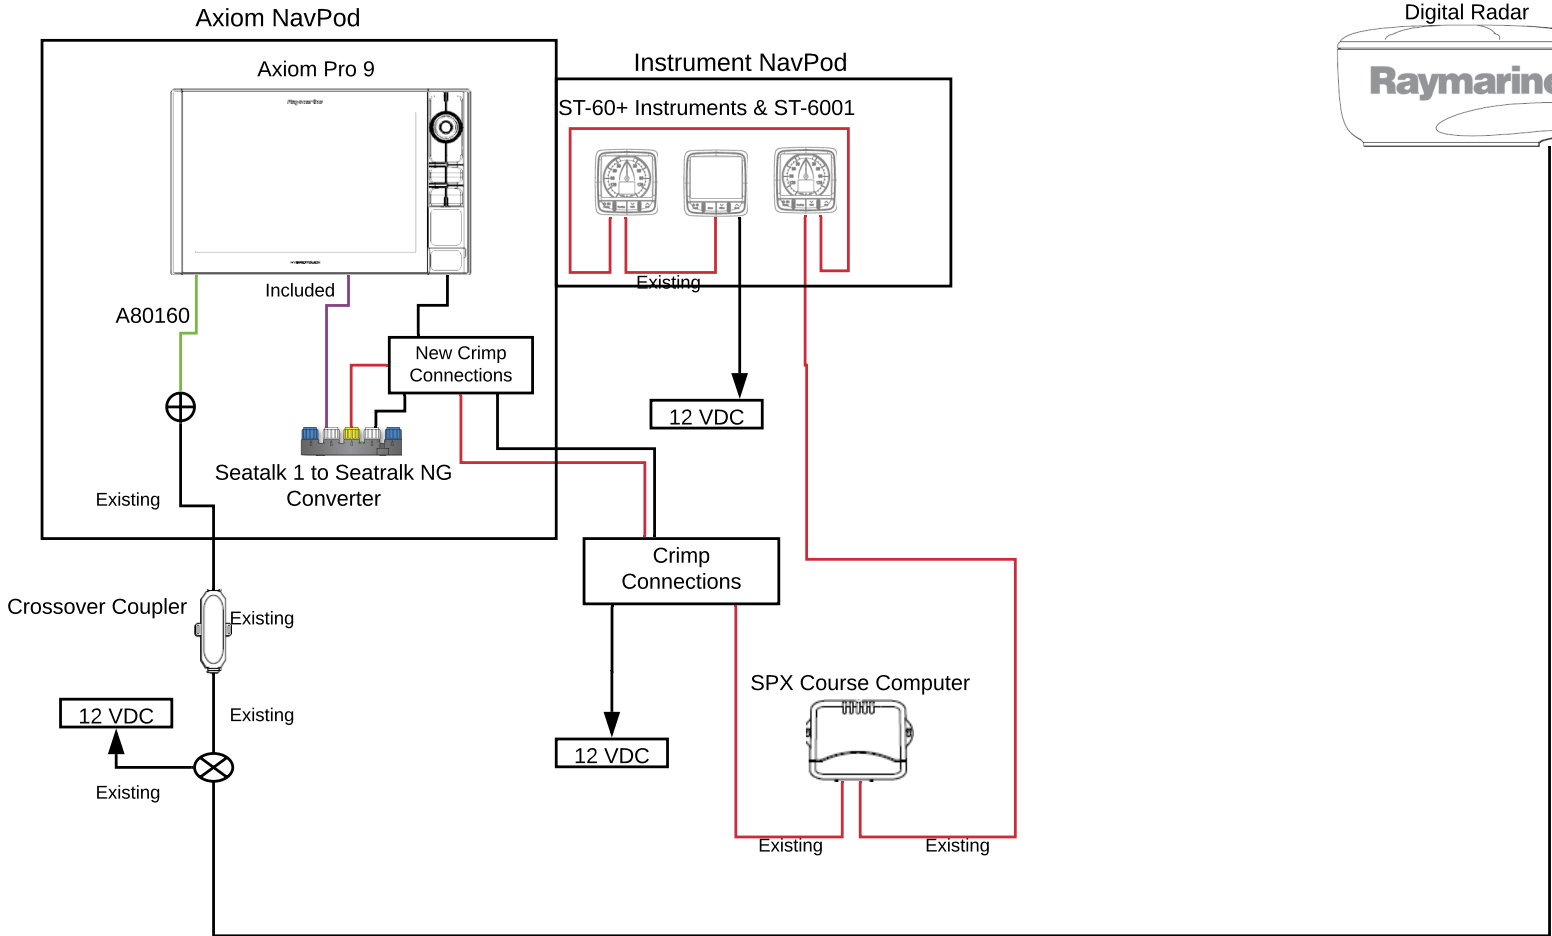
Axiom NavPod

Axiom Pro 9

Raymarine

HYBRIDTOUCH

Included

A80160

New Crimp Connections

Seatalk 1 to Seatalk NG Converter

Existing

Instrument NavPod

ST-60+ Instruments & ST-6001

Existing

12 VDC

Digital Radar

Raymarine

Crossover Coupler

Existing

Crimp Connections

12 VDC

Existing

Existing

12 VDC

SPX Course Computer

Existing

Existing